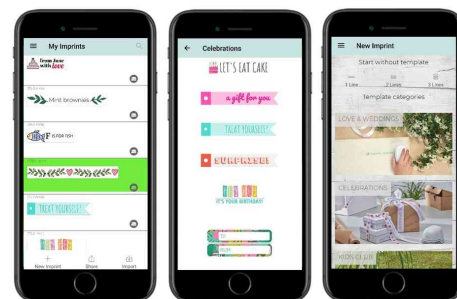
My Imprints

from June with love

Mint brownies

New Imprint

Share

Import

Celebrations

LET'S EAT CAKE

a gift for you

TREAT YOURSELF

SURPRISE

IT'S YOUR BIRTHDAY

New Imprint

Start without template

1 Line

2 Lines

3 Lines

Template categories

LOVE & WEDDINGS

CELEBRATIONS

KIDS CLUB